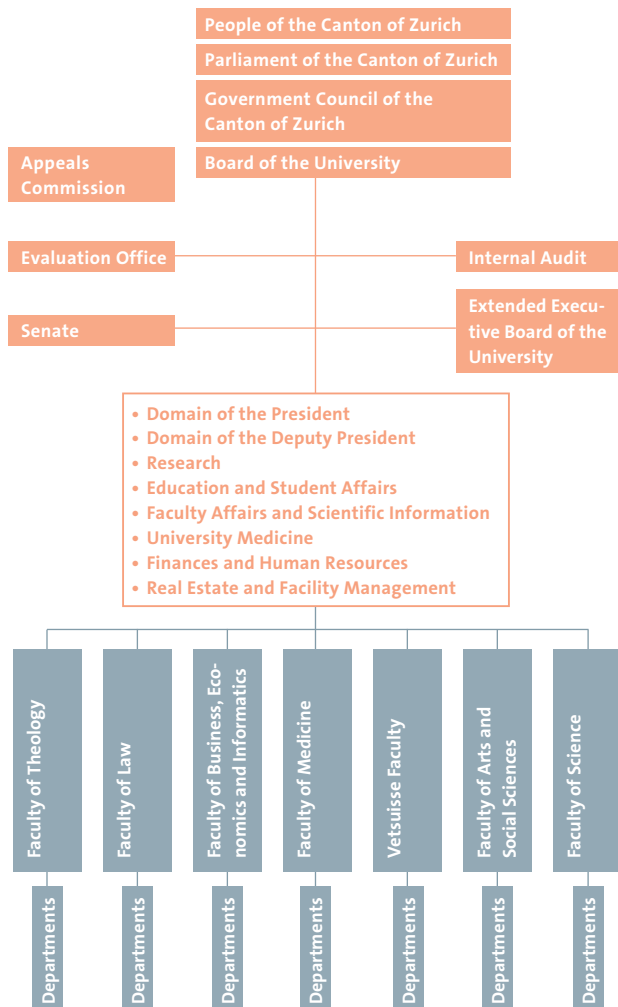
People of the Canton of Zurich

Parliament of the Canton of Zurich

Government Council of the Canton of Zurich

Appeals Commission

Board of the University

Evaluation Office

Internal Audit

Senate

Extended Executive Board of the University

- Domain of the President
- Domain of the Deputy President
- Research
- Education and Student Affairs
- Faculty Affairs and Scientific Information
- University Medicine
- Finances and Human Resources
- Real Estate and Facility Management

Faculty of Theology

Departments

Faculty of Law

Departments

Faculty of Business, Economics and Informatics

Departments

Faculty of Medicine

Departments

Vetsuisse Faculty

Departments

Faculty of Arts and Social Sciences

Departments

Faculty of Science

Departments